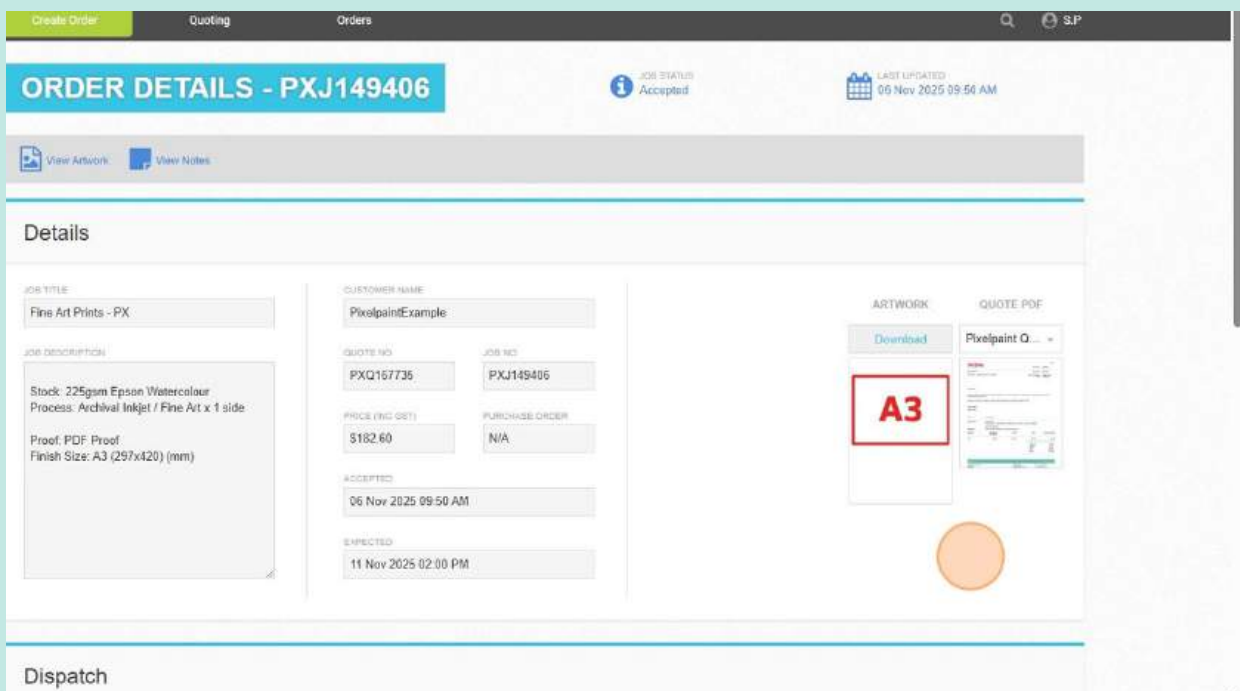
Create Order Quoting Orders

S.P

ORDER DETAILS - PXJ149406

JOB STATUS
Accepted

LAST UPDATED
06 Nov 2025 09:56 AM

View Artwork View Notes

Details

JOB TITLE
Fine Art Prints - PX

JOB DESCRIPTION
Stock: 225gsm Epson Watercolour
Process: Archival Inkjet / Fine Art x 1 side

Proof: PDF Proof
Finish Size: A3 (297x420) (mm)

CUSTOMER NAME
PixelpaintExample

QUOTE NO
PXQ167736

JOB NO
PXJ149406

PRICE (INC GST)
$182.60

PURCHASE ORDER
N/A

ACCEPTED
06 Nov 2025 09:50 AM

EXPECTED
11 Nov 2025 02:00 PM

ARTWORK
Download

QUOTE PDF
Pixelpaint Q...

A3

Dispatch